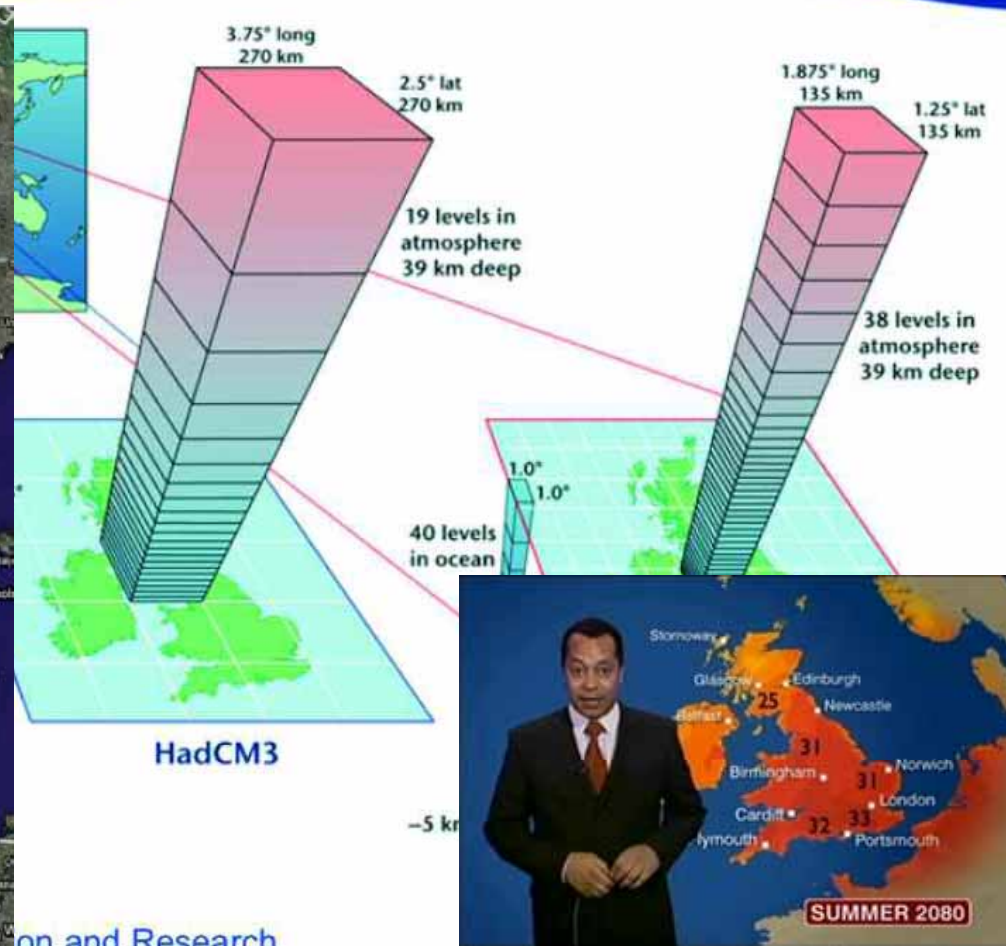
3.75° long
270 km

2.5° lat
270 km

19 levels in atmosphere 39 km deep

1.875° long
135 km

1.25° lat
135 km

38 levels in atmosphere 39 km deep

1.0°
1.0°

40 levels in ocean

HadCM3

–5 km

Stornoway
Glasgow
Edinburgh
25
Newcastle
Belfast
31
Birmingham
31
Norwich
London
Cardiff
32
33
Plymouth
Portsmouth

SUMMER 2080

on and Research